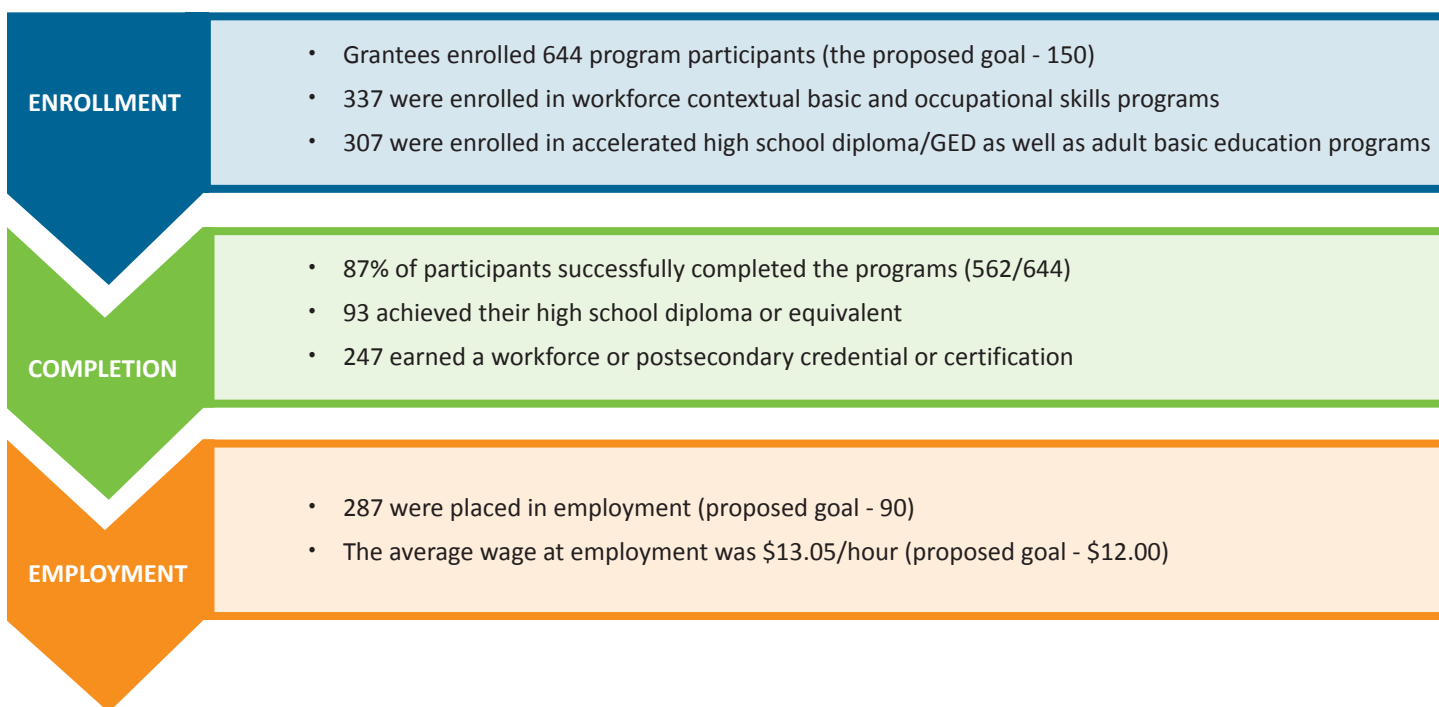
ENROLLMENT

- Grantees enrolled 644 program participants (the proposed goal - 150)
- 337 were enrolled in workforce contextual basic and occupational skills programs
- 307 were enrolled in accelerated high school diploma/GED as well as adult basic education programs

COMPLETION

- 87% of participants successfully completed the programs (562/644)
- 93 achieved their high school diploma or equivalent
- 247 earned a workforce or postsecondary credential or certification

EMPLOYMENT

- 287 were placed in employment (proposed goal - 90)
- The average wage at employment was \$13.05/hour (proposed goal - \$12.00)